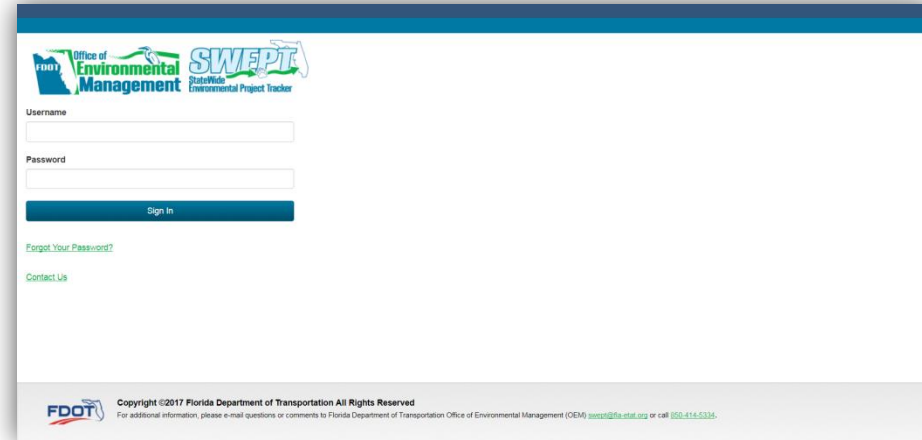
FDOT Office of Environmental Management

SWEPT StateWide Environmental Project Tracker

Username

Password

Sign In

Forgot Your Password?

Contact Us

FDOT

Copyright ©2017 Florida Department of Transportation All Rights Reserved

For additional information, please e-mail questions or comments to Florida Department of Transportation Office of Environmental Management (OEM) swept@fla-etat.org or call 850-414-5334.